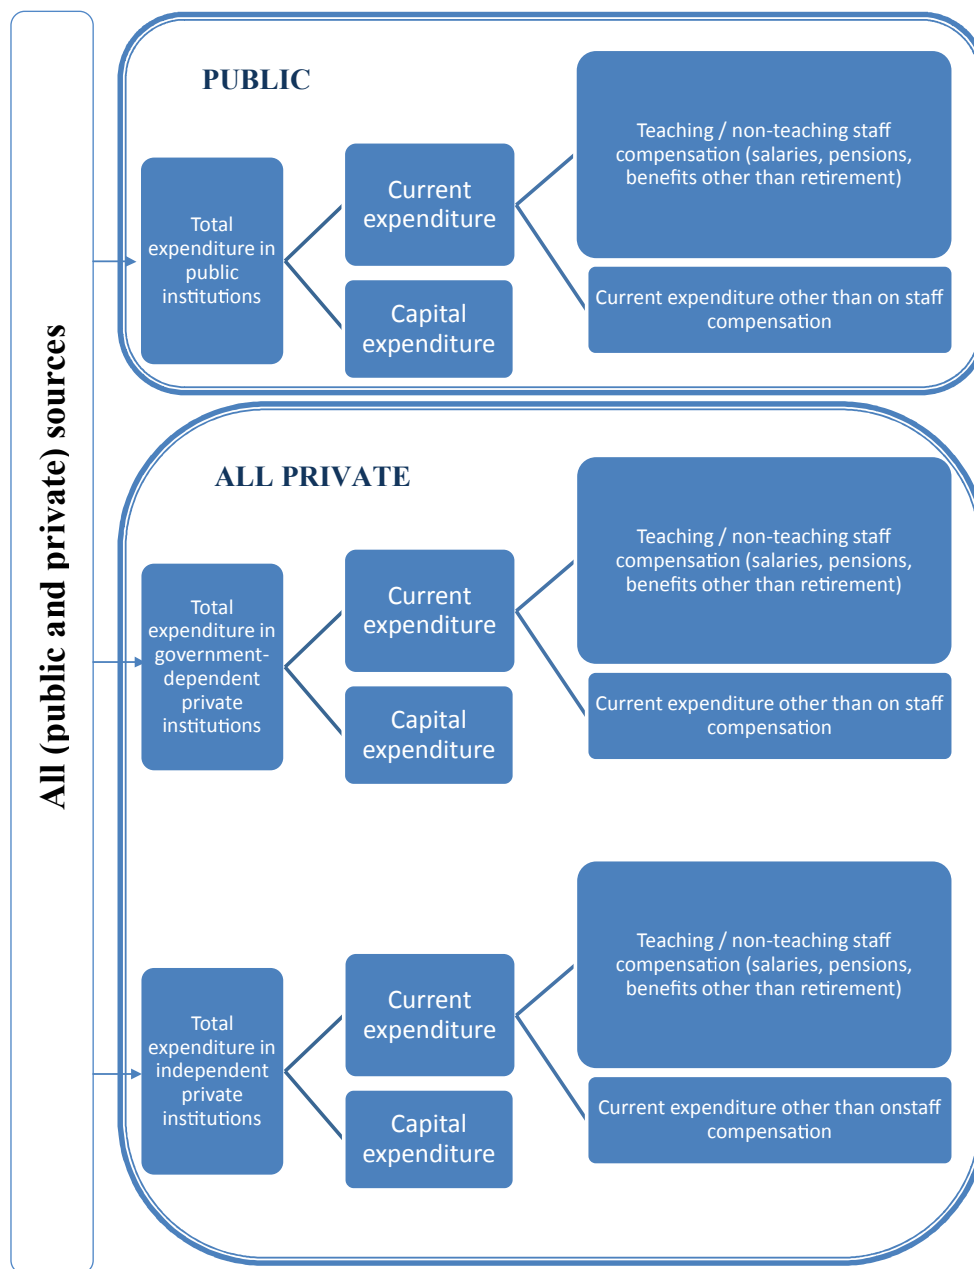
All (public and private) sources

PUBLIC

Total expenditure in public institutions

Current expenditure

Capital expenditure

Teaching / non-teaching staff compensation (salaries, pensions, benefits other than retirement)

Current expenditure other than on staff compensation

ALL PRIVATE

Total expenditure in government-dependent private institutions

Current expenditure

Capital expenditure

Teaching / non-teaching staff compensation (salaries, pensions, benefits other than retirement)

Current expenditure other than on staff compensation

Total expenditure in independent private institutions

Current expenditure

Capital expenditure

Teaching / non-teaching staff compensation (salaries, pensions, benefits other than retirement)

Current expenditure other than onstaff compensation